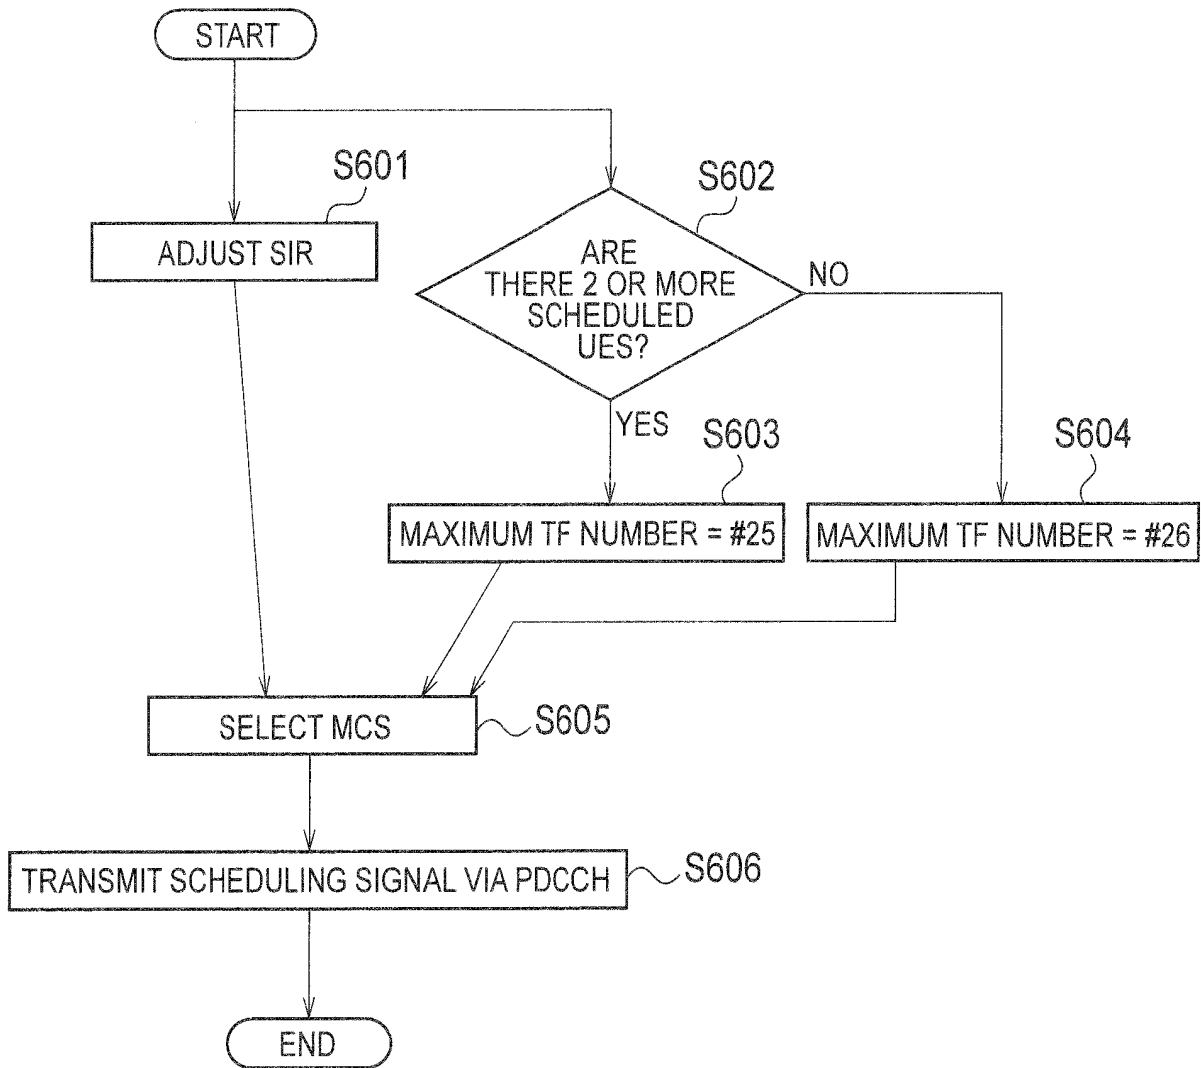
START

S601

ADJUST SIR

S602

ARE THERE 2 OR MORE SCHEDULED UES?

NO

YES

S603

MAXIMUM TF NUMBER = #25

S604

MAXIMUM TF NUMBER = #26

SELECT MCS

S605

TRANSMIT SCHEDULING SIGNAL VIA PDCCH

S606

END